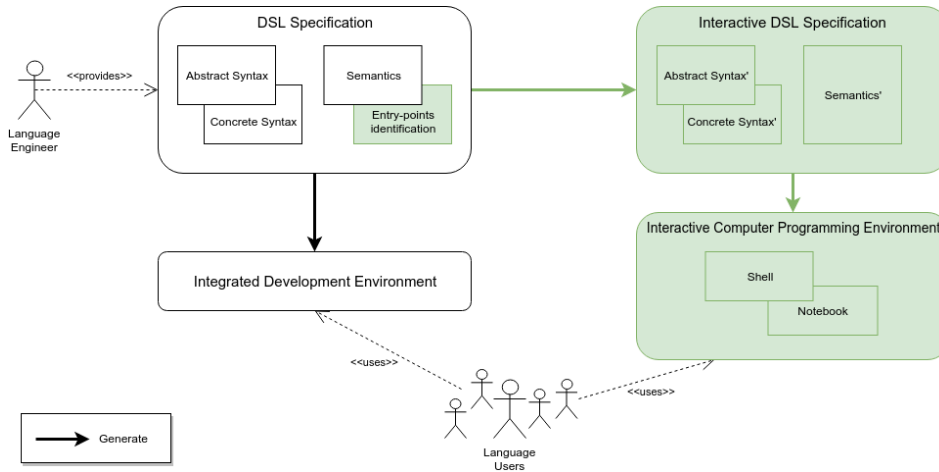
Language Engineer

<<provides>>

DSL Specification

Abstract Syntax

Concrete Syntax

Semantics

Entry-points identification

Interactive DSL Specification

Abstract Syntax'

Concrete Syntax'

Semantics'

Integrated Development Environment

Interactive Computer Programming Environment

Shell

Notebook

<<uses>>

<<uses>>

Language Users

Generate